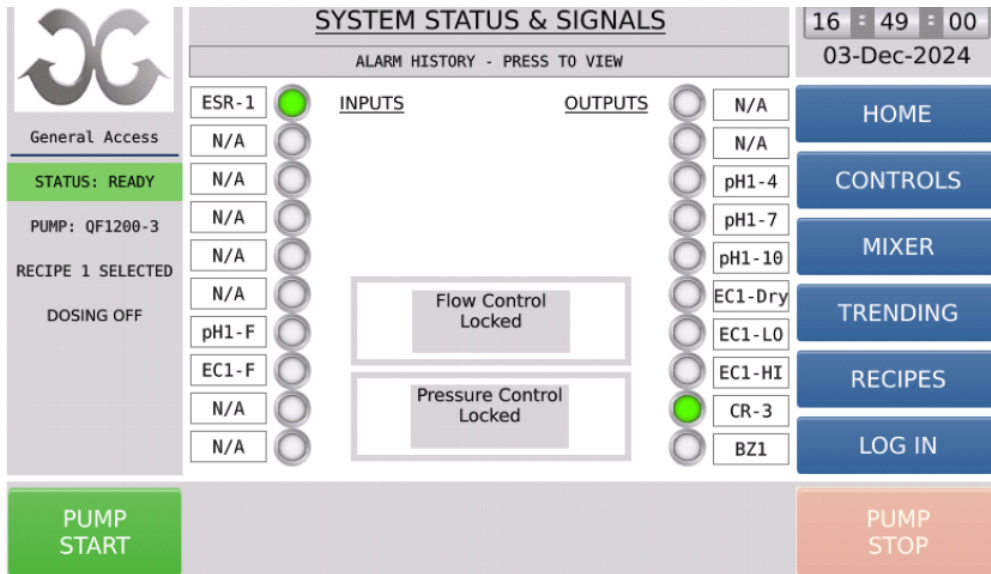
General Access

STATUS: READY

PUMP: QF1200-3

RECIPE 1 SELECTED

DOSING OFF

SYSTEM STATUS & SIGNALS

ALARM HISTORY - PRESS TO VIEW

INPUTS

ESR-1
N/A
N/A
N/A
N/A
N/A
pH1-F
EC1-F
N/A
N/A

OUTPUTS

N/A
N/A
pH1-4
pH1-7
pH1-10
EC1-Dry
EC1-LO
EC1-HI
CR-3
BZ1

Flow Control Locked

Pressure Control Locked

16 : 49 : 00
03-Dec-2024

HOME
CONTROLS
MIXER
TRENDING
RECIPES
LOG IN

PUMP START

PUMP STOP